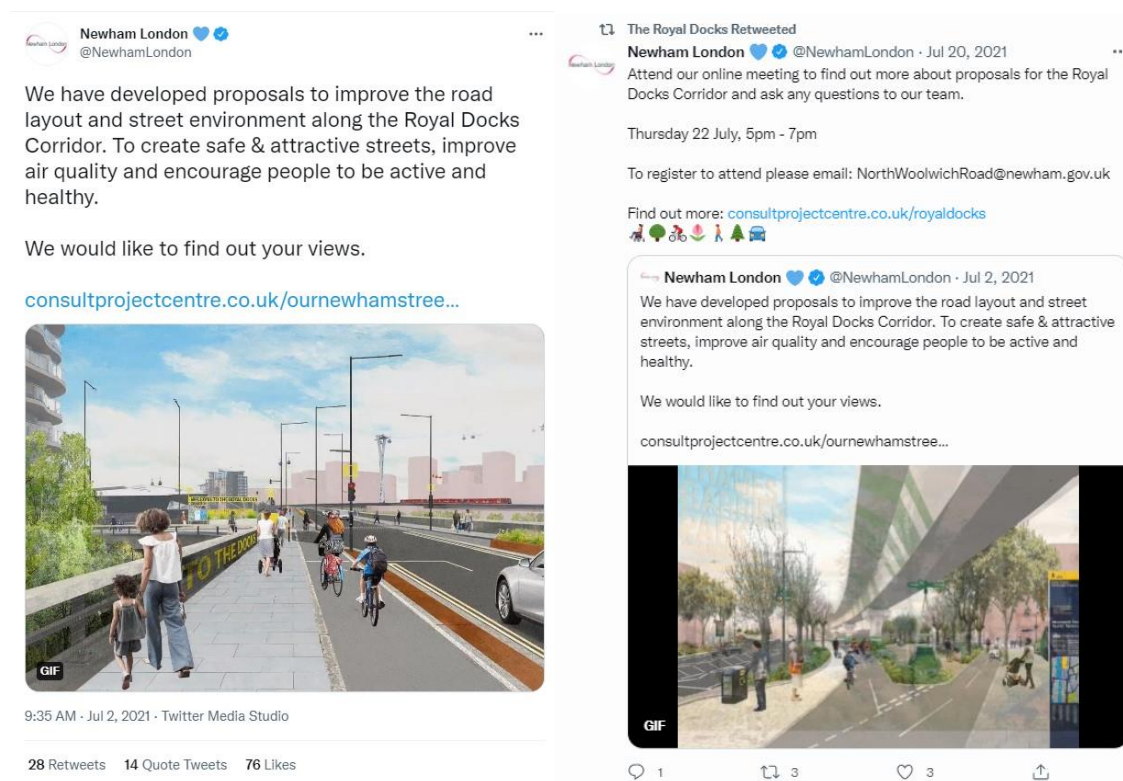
Newham London 💙
@NewhamLondon

We have developed proposals to improve the road layout and street environment along the Royal Docks Corridor. To create safe & attractive streets, improve air quality and encourage people to be active and healthy.

We would like to find out your views.

consultprojectcentre.co.uk/ournewhamstree...

WELCOME TO THE ROYAL DOCKS

TO THE DOCKS

GIF

9:35 AM · Jul 2, 2021 · Twitter Media Studio

28 Retweets 14 Quote Tweets 76 Likes

The Royal Docks Retweeted
Newham London 💙 @NewhamLondon · Jul 20, 2021
Attend our online meeting to find out more about proposals for the Royal Docks Corridor and ask any questions to our team.

Thursday 22 July, 5pm - 7pm

To register to attend please email: NorthWoolwichRoad@newham.gov.uk

Find out more: consultprojectcentre.co.uk/royaldocks
👩‍🦽🌳🚴🌷🚶🌲🚘

Newham London 💙 @NewhamLondon · Jul 2, 2021
We have developed proposals to improve the road layout and street environment along the Royal Docks Corridor. To create safe & attractive streets, improve air quality and encourage people to be active and healthy.

We would like to find out your views.

consultprojectcentre.co.uk/ournewhamstree...

GIF

1 3 3